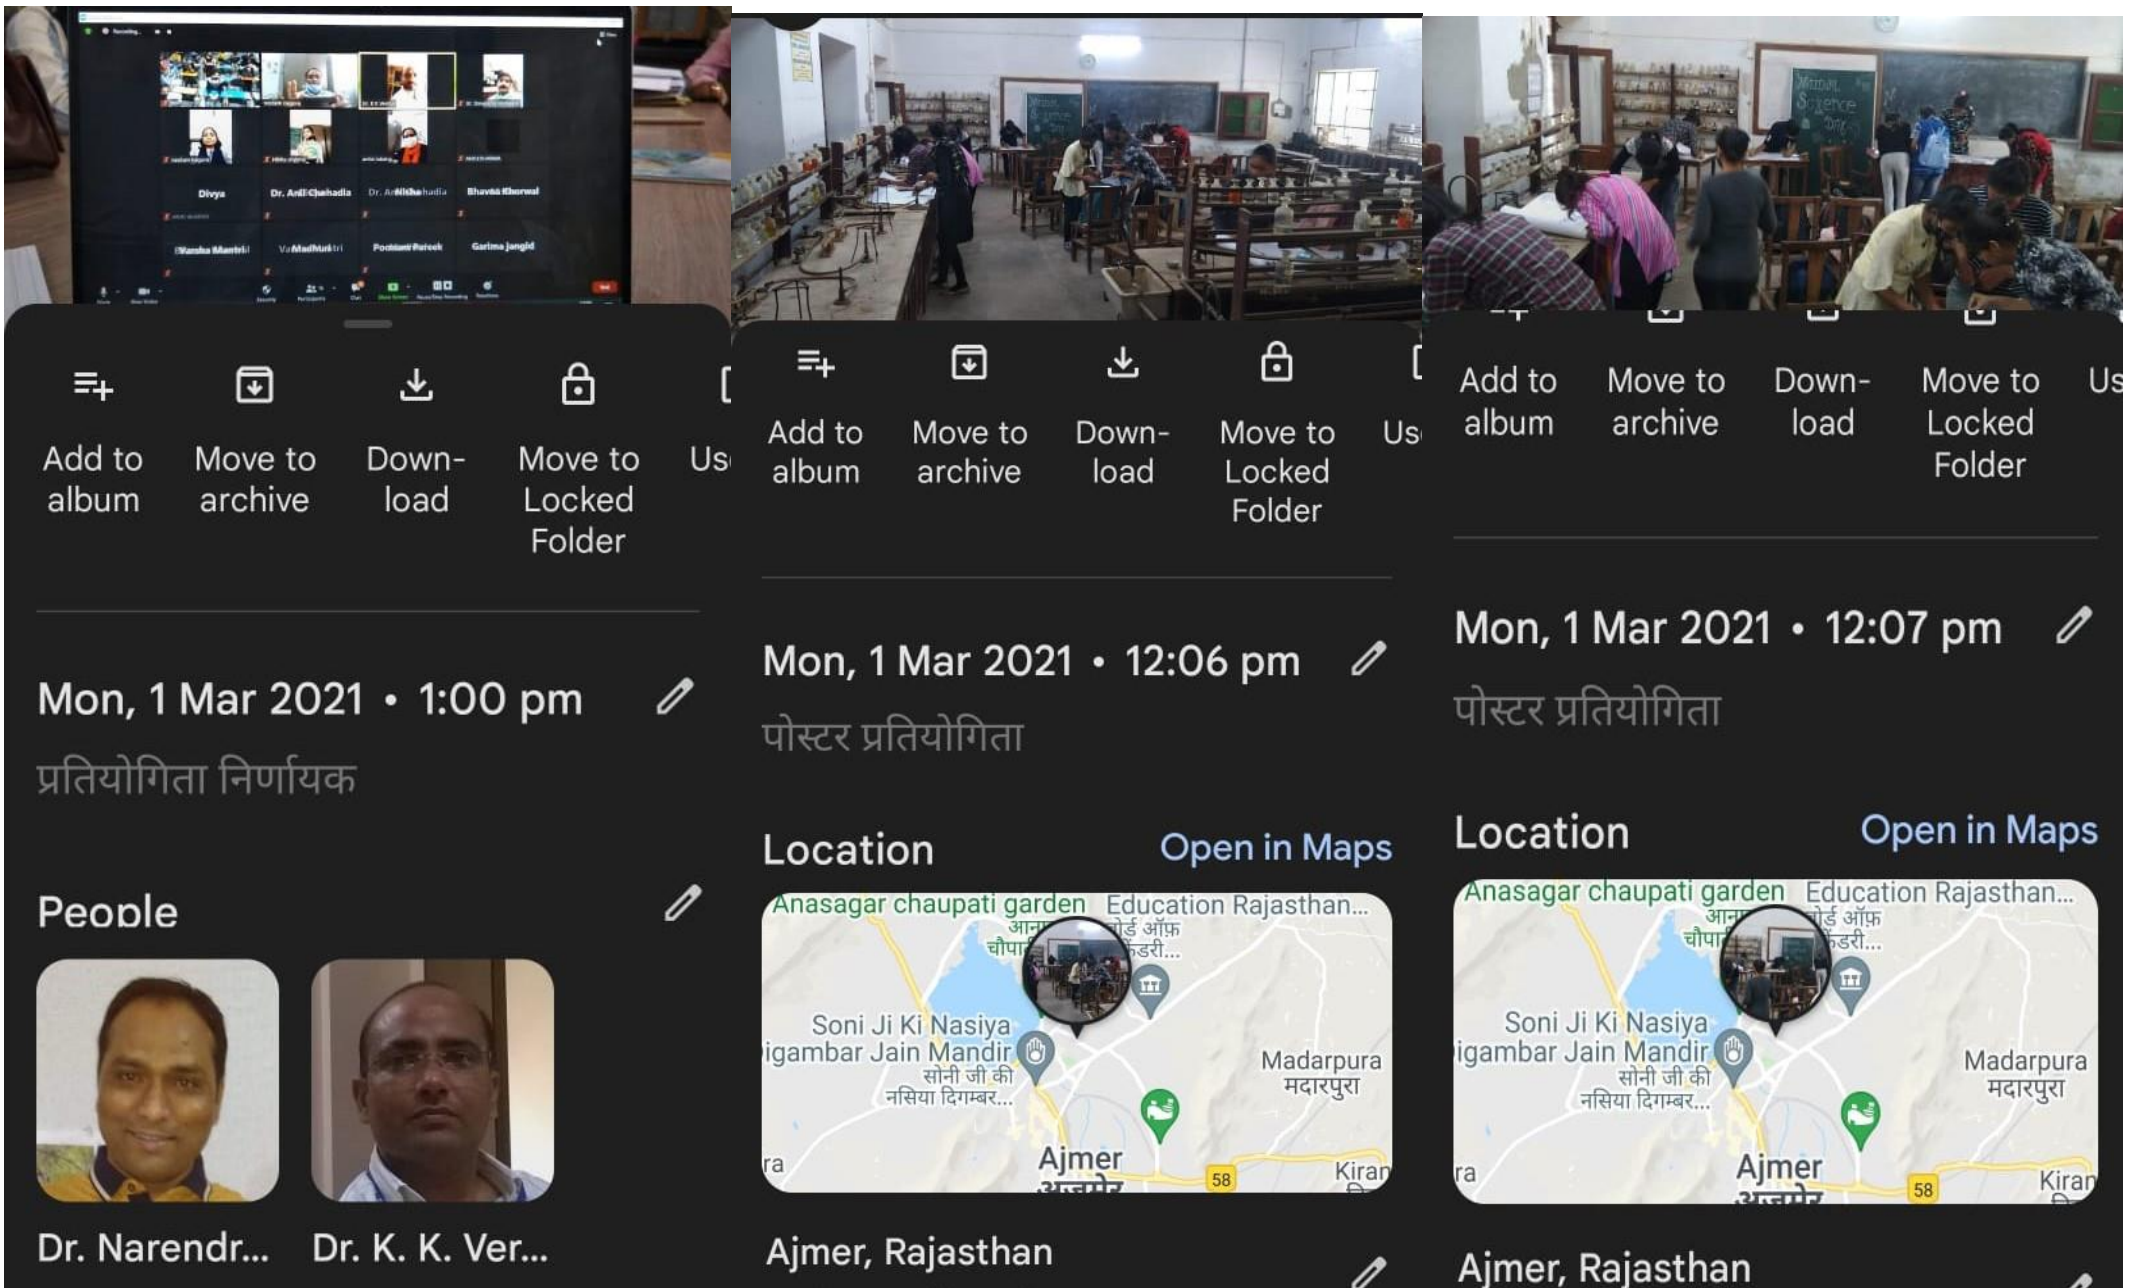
Divya Dr. Anil Chahadia Dr. Anil Chahadia Bhavna Kharwal

Vanshika Mantri Va Madhukri Poonam Pareek Garima Jangid

Add to album
Move to archive
Down-load
Move to Locked Folder
Us

Mon, 1 Mar 2021 • 1:00 pm

प्रतियोगिता निर्णायक

People

Dr. Narendr...
Dr. K. K. Ver...

Add to album
Move to archive
Down-load
Move to Locked Folder
Us

Mon, 1 Mar 2021 • 12:06 pm

पोस्टर प्रतियोगिता

Location
Open in Maps

Anasagar chaupati garden
Education Rajasthan...
Soni Ji Ki Nasiya
igambar Jain Mandir
सोनी जी की नसिया दिगम्बर...
Madarpura
मदारपुरा
Ajmer
ra
58
Kiran

Ajmer, Rajasthan

Add to album
Move to archive
Down-load
Move to Locked Folder
Us

Mon, 1 Mar 2021 • 12:07 pm

पोस्टर प्रतियोगिता

Location
Open in Maps

Anasagar chaupati garden
Education Rajasthan...
Soni Ji Ki Nasiya
igambar Jain Mandir
सोनी जी की नसिया दिगम्बर...
Madarpura
मदारपुरा
Ajmer
ra
58
Kiran

Ajmer, Rajasthan